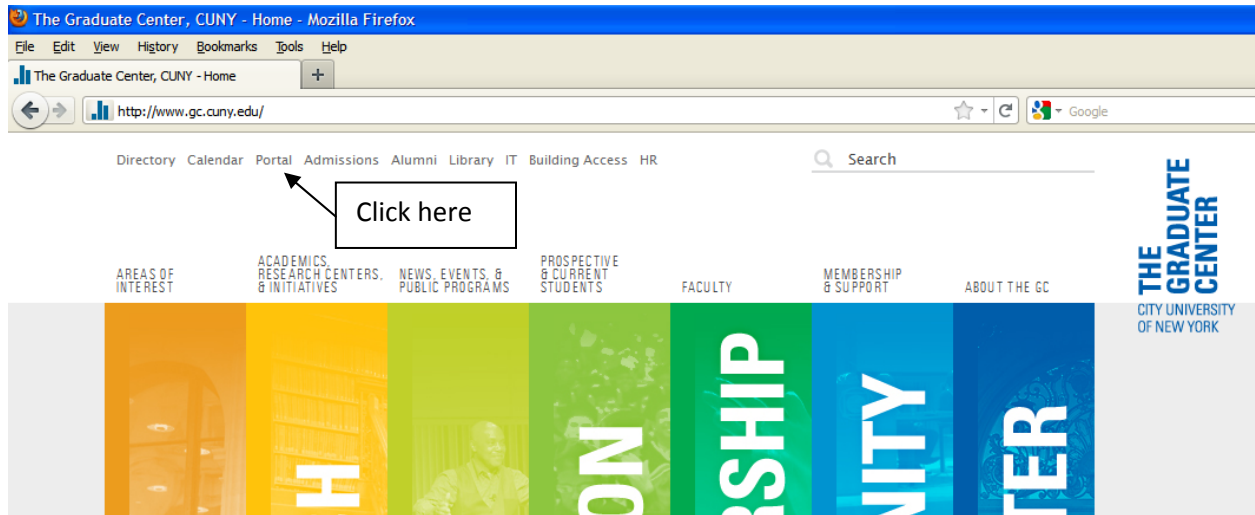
The Graduate Center, CUNY - Home - Mozilla Firefox

File Edit View History Bookmarks Tools Help

The Graduate Center, CUNY - Home

+

http://www.gc.cuny.edu/

Google

Directory Calendar Portal Admissions Alumni Library IT Building Access HR

Search

Click here

THE GRADUATE CENTER

CITY UNIVERSITY OF NEW YORK

AREAS OF INTEREST

ACADEMICS, RESEARCH CENTERS, & INITIATIVES

NEWS, EVENTS, & PUBLIC PROGRAMS

PROSPECTIVE & CURRENT STUDENTS

FACULTY

MEMBERSHIP & SUPPORT

ABOUT THE GC

H

ON

RSHIP

NITY

TER